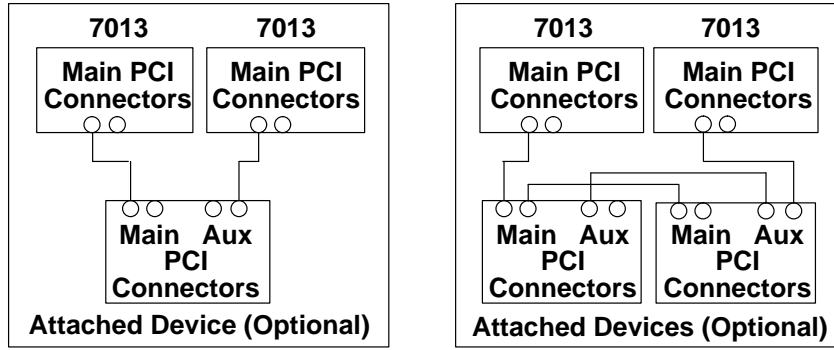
7013

Main PCI Connectors

7013

Main PCI Connectors

Main Aux PCI Connectors

Attached Device (Optional)

7013

Main PCI Connectors

7013

Main PCI Connectors

Main Aux PCI Connectors

Main Aux PCI Connectors

Attached Devices (Optional)